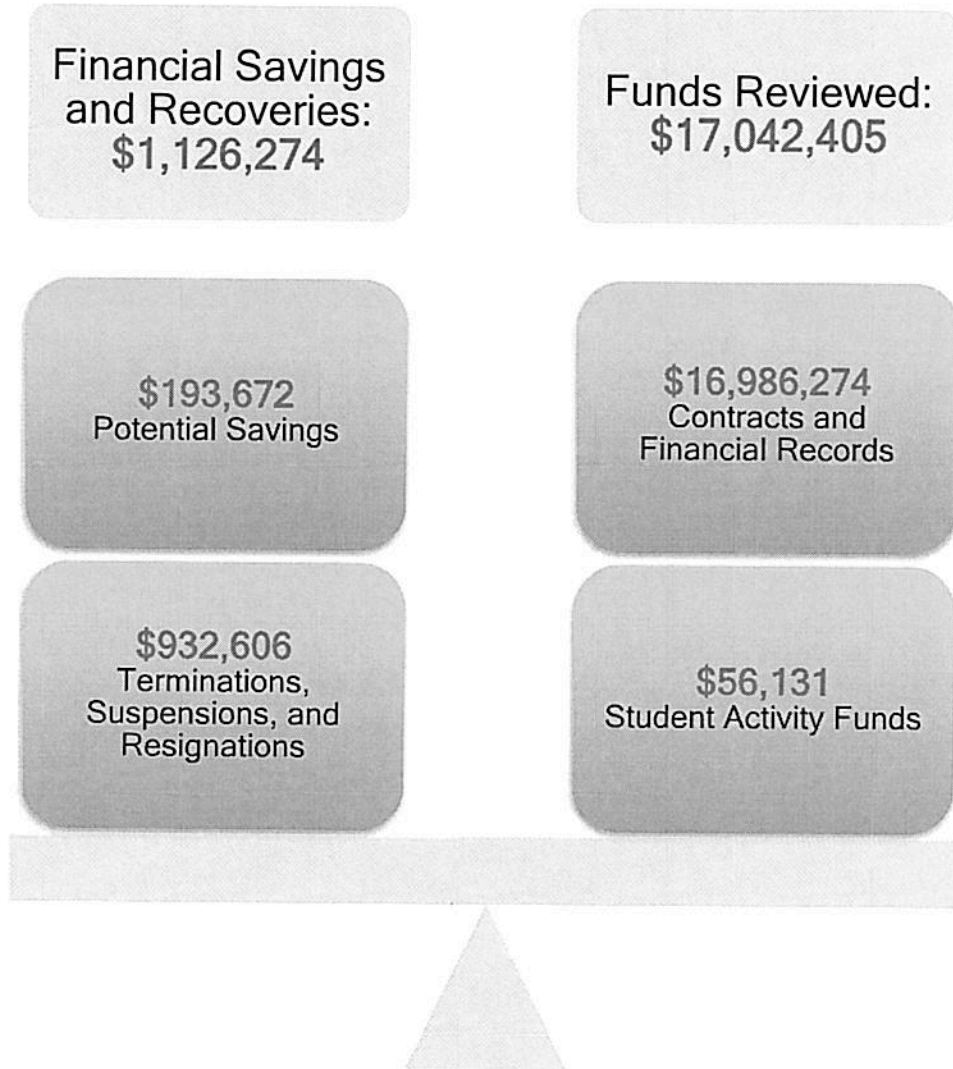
Financial Savings and Recoveries: \$1,126,274

\$193,672
Potential Savings

\$932,606
Terminations, Suspensions, and Resignations

Funds Reviewed: \$17,042,405

\$16,986,274
Contracts and Financial Records

\$56,131
Student Activity Funds